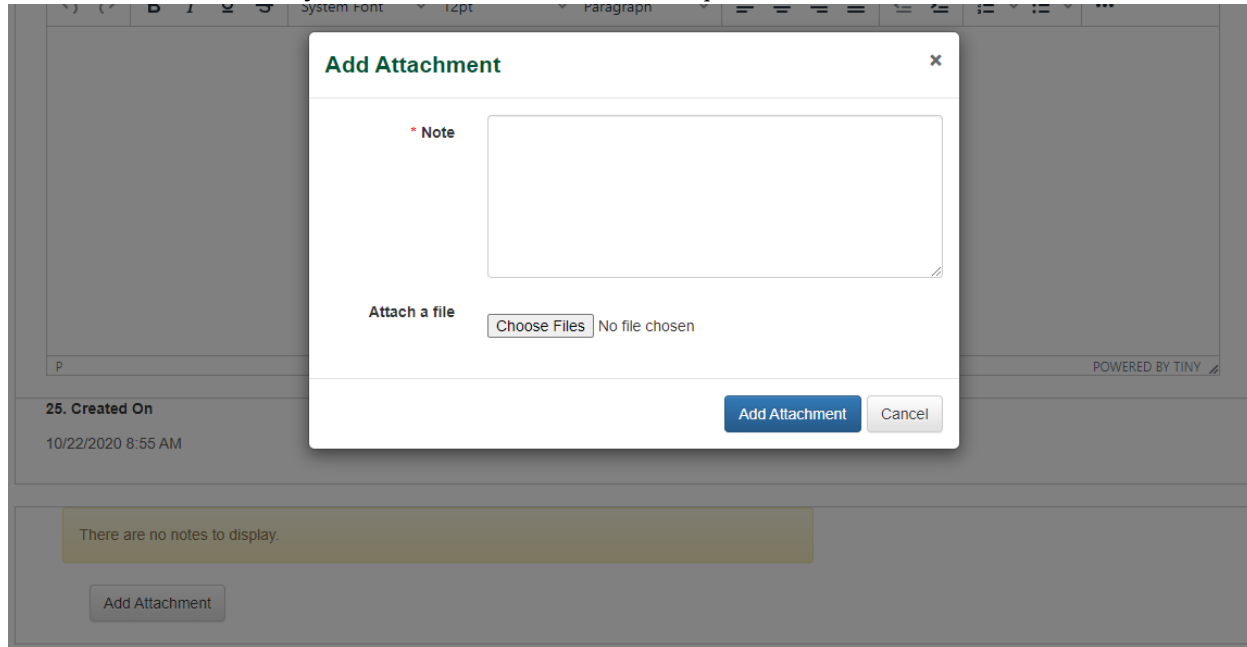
System Font 12pt Paragraph

Add Attachment ×

* Note

Attach a file Choose Files No file chosen

Add Attachment Cancel

P

POWERED BY TINY

25. Created On

10/22/2020 8:55 AM

There are no notes to display.

Add Attachment